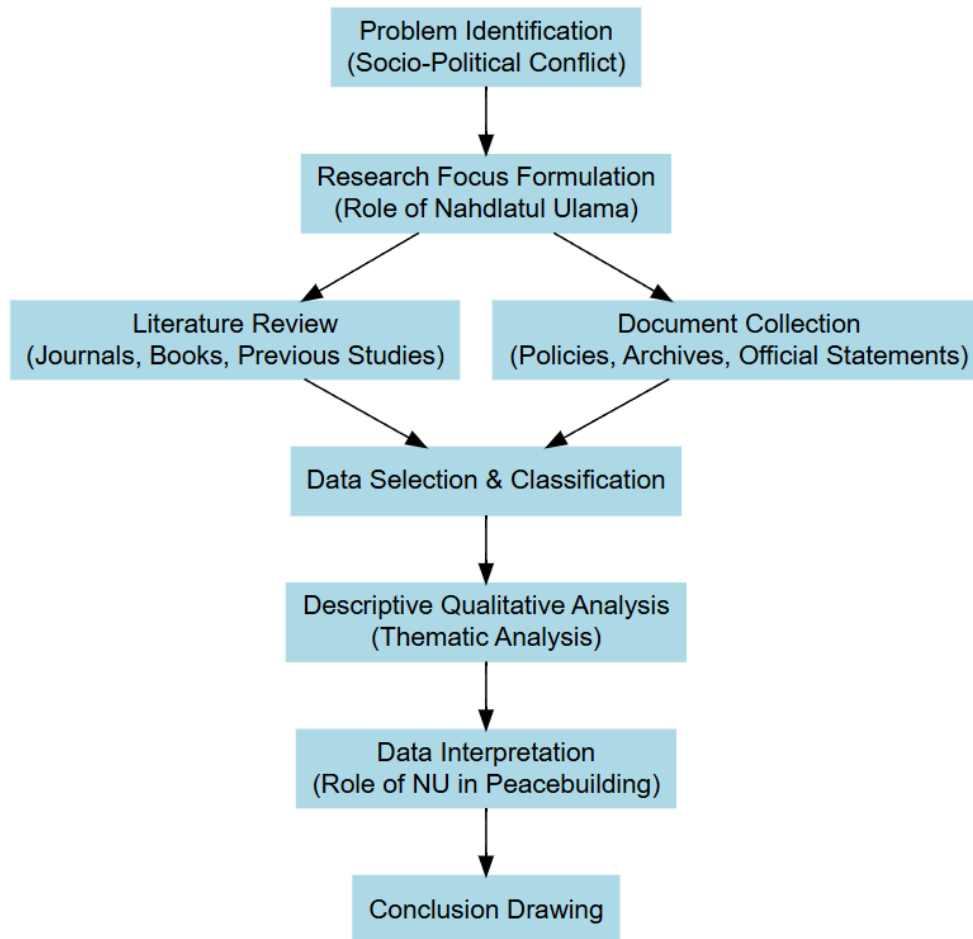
Problem Identification
(Socio-Political Conflict)

Research Focus Formulation
(Role of Nahdlatul Ulama)

Literature Review
(Journals, Books, Previous Studies)

Document Collection
(Policies, Archives, Official Statements)

Data Selection & Classification

Descriptive Qualitative Analysis
(Thematic Analysis)

Data Interpretation
(Role of NU in Peacebuilding)

Conclusion Drawing